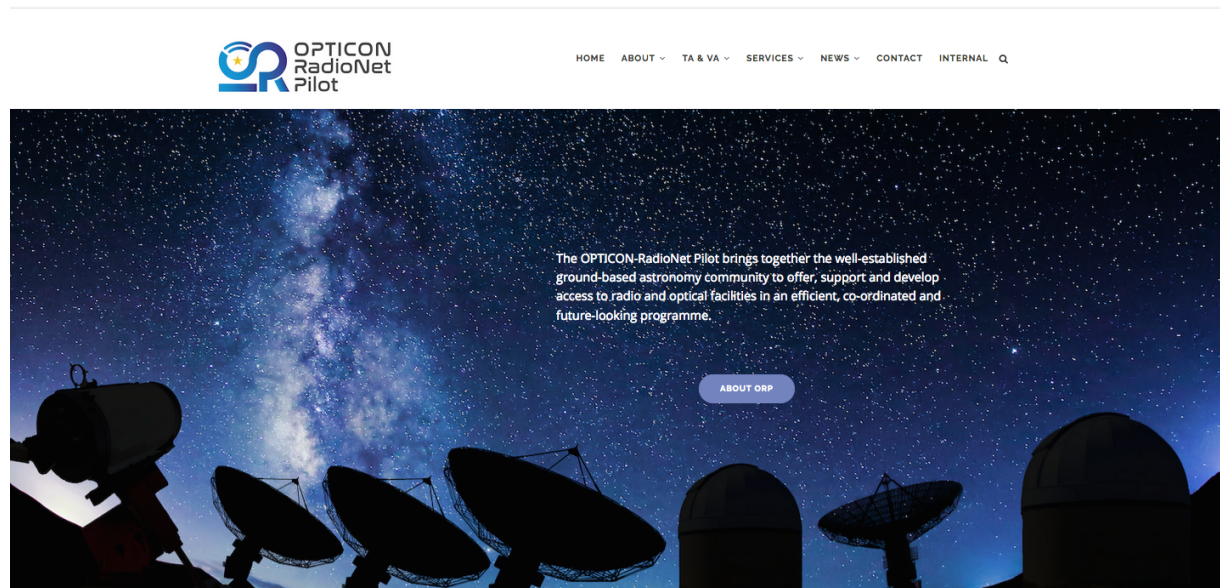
OPTICON RadioNet Pilot

HOME ABOUT TA & VA SERVICES NEWS CONTACT INTERNAL

The OPTICON-RadioNet Pilot brings together the well-established ground-based astronomy community to offer, support and develop access to radio and optical facilities in an efficient, co-ordinated and future-looking programme.

ABOUT ORP